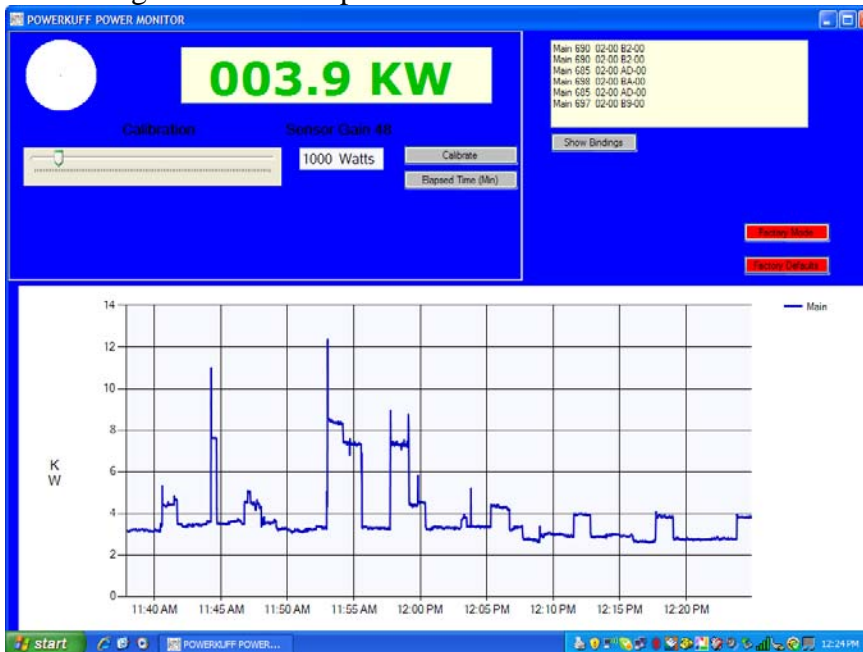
POWERKUFF POWER MONITOR

003.9 KW

Calibration

Sensor Gain 48

1000 Watts

Calibrate

Elapsed Time (Min)

Main 690 02-00 B2-00
Main 690 02-00 B2-00
Main 685 02-00 AD-00
Main 698 02-00 BA-00
Main 685 02-00 AD-00
Main 697 02-00 B9-00

Show Bindings

Factory Mode

Factory Defaults

Main

K
W

14
12
10
8
6
4
2
0

11:40 AM 11:45 AM 11:50 AM 11:55 AM 12:00 PM 12:05 PM 12:10 PM 12:15 PM 12:20 PM

start

POWERKUFF POWER...

12:24 PM